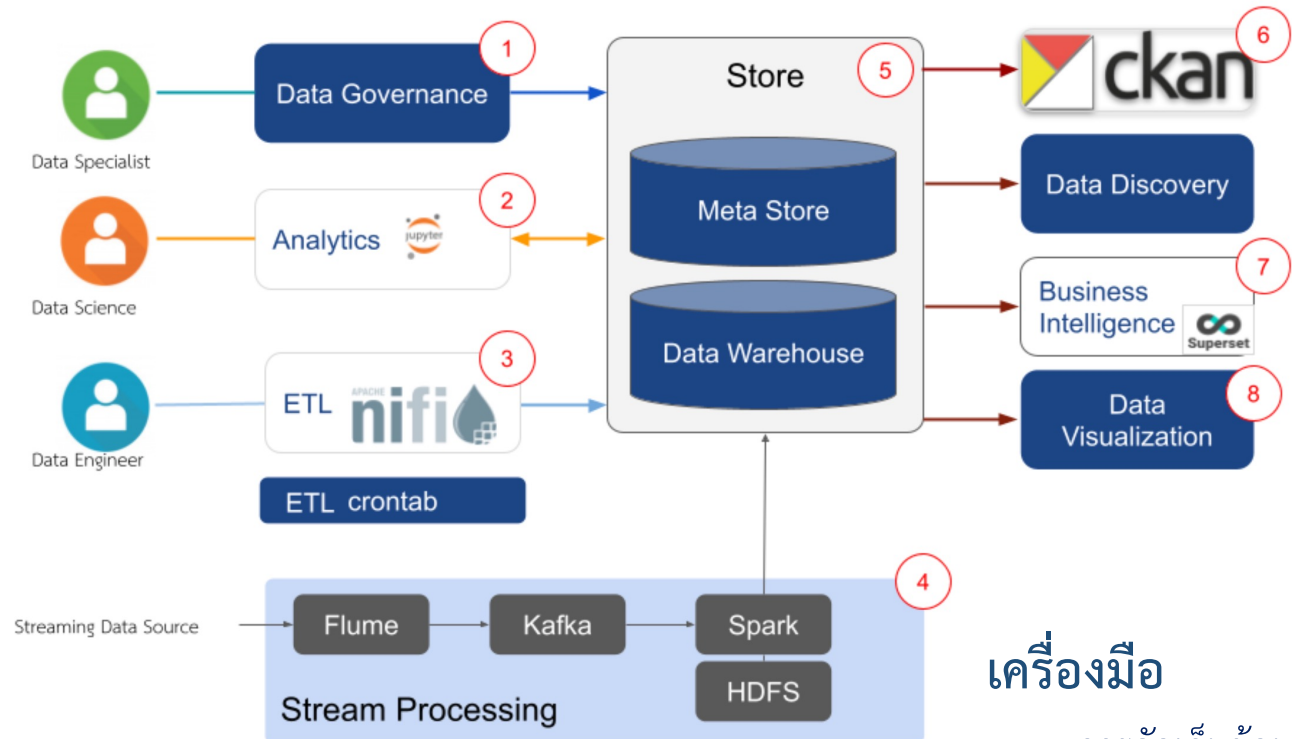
Data Specialist

Data Science

Data Engineer

1

Data Governance

2

Analytics jupyter

3

ETL APACHE nifi

ETL crontab

Store

5

Meta Store

Data Warehouse

6

ckan

Data Discovery

7

Business Intelligence Superset

8

Data Visualization

4

Streaming Data Source

Flume

Kafka

Spark

HDFS

Stream Processing

เครื่องมือ

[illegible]